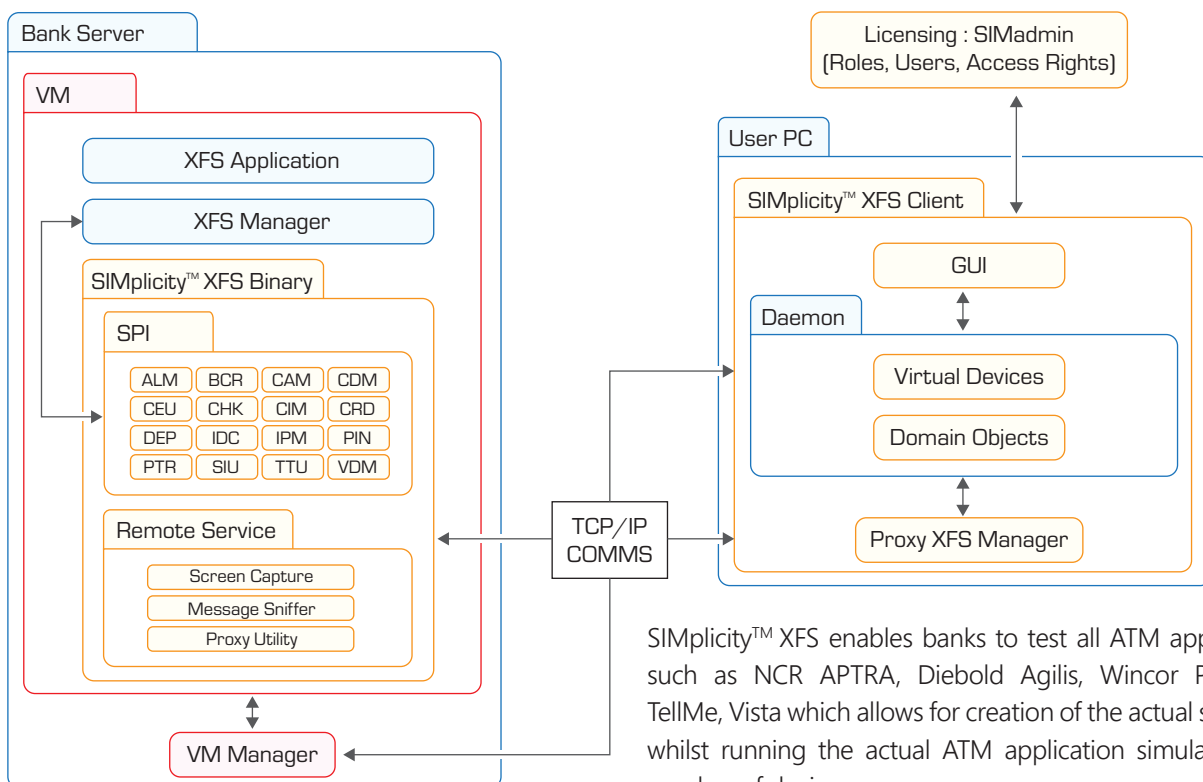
Bank Server

VM

XFS Application

XFS Manager

SIMplicity™ XFS Binary

SPI

| ALM | BCR | CAM | CDM |
|---|---|---|---|
| CEU | CHK | CIM | CRD |
| DEP | IDC | IPM | PIN |
| PTR | SIU | TTU | VDM |

Remote Service

Screen Capture

Message Sniffer

Proxy Utility

VM Manager

TCP/IP COMMS

Licensing : SIMadmin (Roles, Users, Access Rights)

User PC

SIMplicity™ XFS Client

GUI

Daemon

Virtual Devices

Domain Objects

Proxy XFS Manager

SIMplicity™ XFS enables banks to test all ATM app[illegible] such as NCR APTRA, Diebold Agilis, Wincor P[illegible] TellMe, Vista which allows for creation of the actual s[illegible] whilst running the actual ATM application simula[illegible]